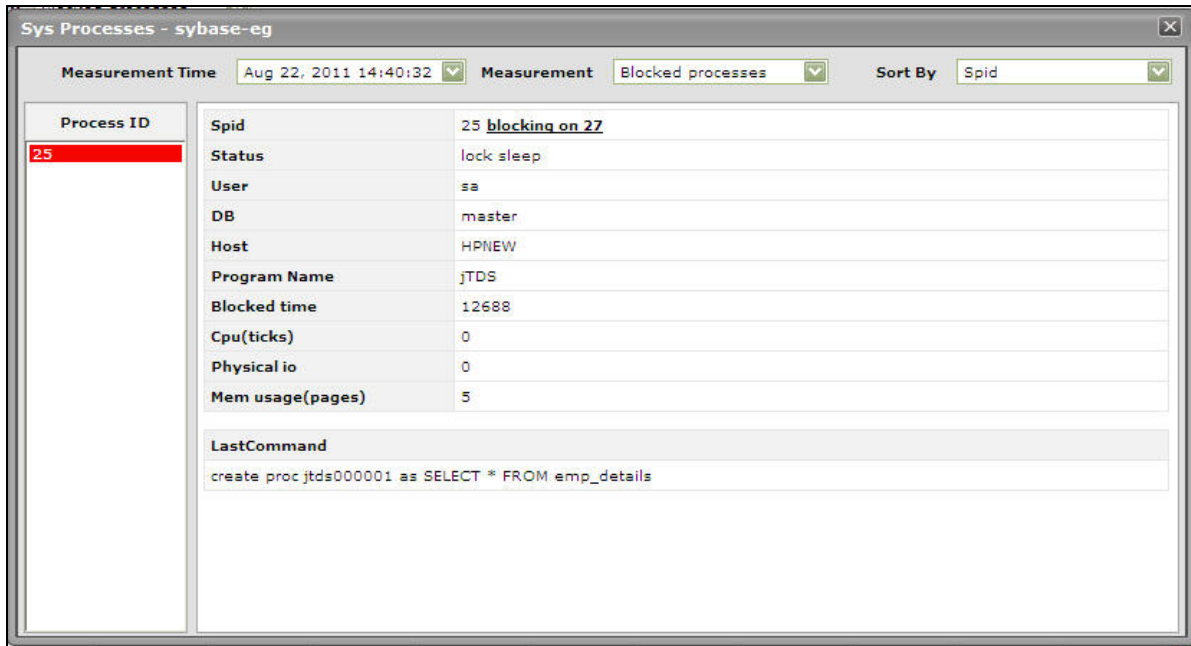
Sys Processes - sybase-eg

Measurement Time Aug 22, 2011 14:40:32 Measurement Blocked processes Sort By Spid

Process ID
25

| Spid | 25 blocking on 27 |
|---|---|
| Status | lock sleep |
| User | sa |
| DB | master |
| Host | HPNEW |
| Program Name | jTDS |
| Blocked time | 12688 |
| Cpu(ticks) | 0 |
| Physical io | 0 |
| Mem usage(pages) | 5 |

LastCommand
create proc jtds000001 as SELECT * FROM emp_details